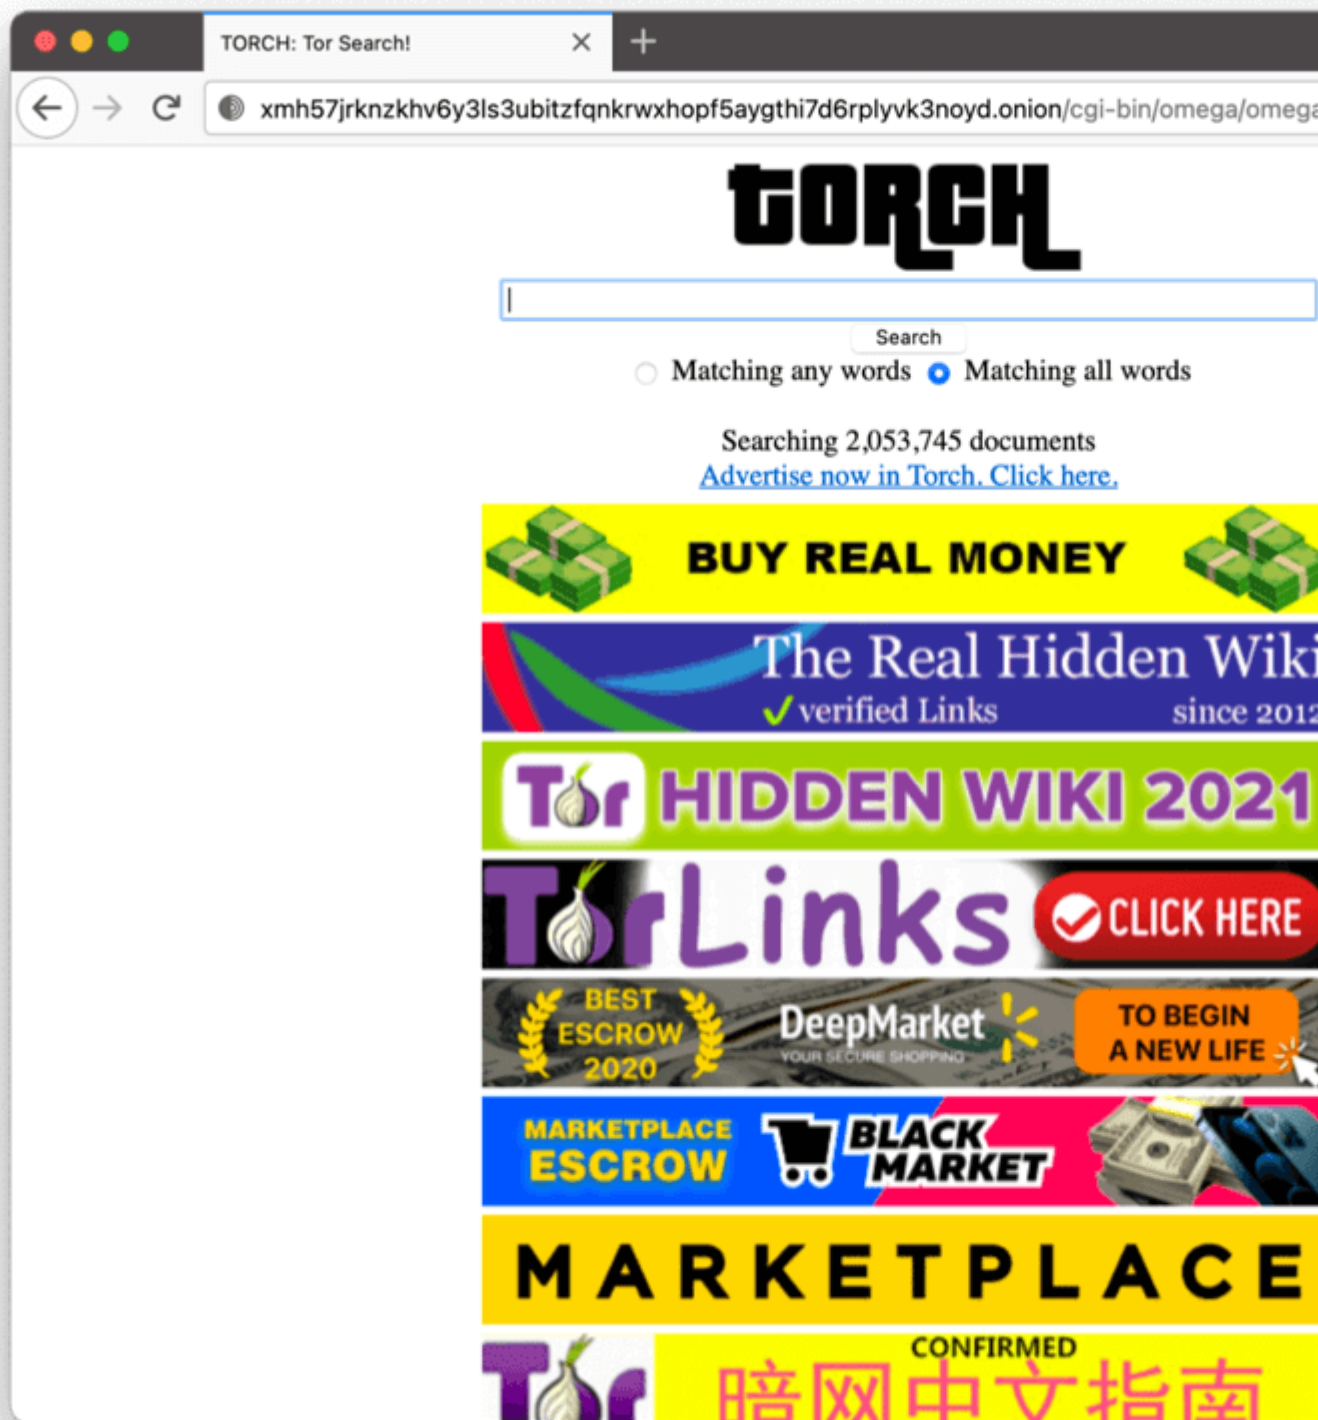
TORCH: Tor Search!

xmh57jrknzkhv6y3ls3ubitzfqnkrwxhopf5aygthi7d6rplyvk3noyd.onion/cgi-bin/omega/omeg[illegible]

TORCH

Search

Matching any words Matching all words

Searching 2,053,745 documents
Advertise now in Torch. Click here.

BUY REAL MONEY

The Real Hidden Wik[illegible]
verified Links since 201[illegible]

Tor HIDDEN WIKI 2021

TorLinks CLICK HERE

BEST ESCROW 2020
DeepMarket
YOUR SECURE SHOPPING
TO BEGIN A NEW LIFE

MARKETPLACE ESCROW
BLACK MARKET

MARKETPLACE

Tor
CONFIRMED
暗网中文指南